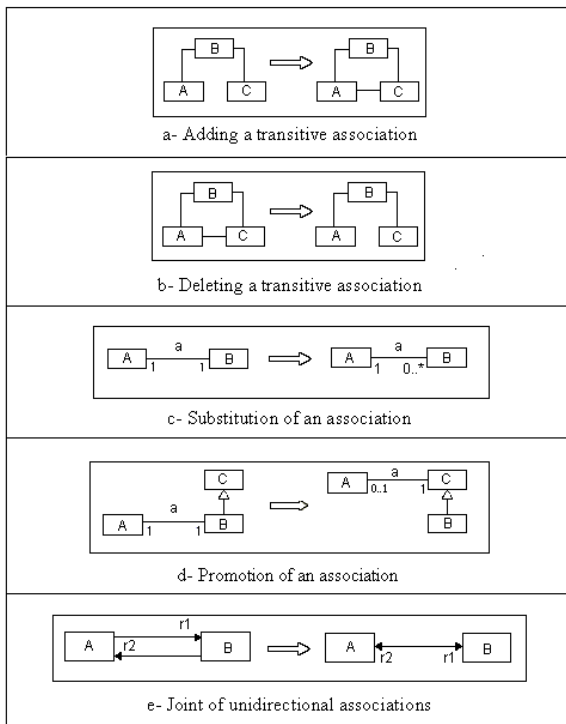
B
A
C
B
A
C

a- Adding a transitive association

B
A
C
B
A
C

b- Deleting a transitive association

A
a
1
1
B
A
a
1
0..*
B

c- Substitution of an association

C
A
a
1
1
B
A
a
0..1
1
C
B

d- Promotion of an association

A
r1
r2
B
A
r2
r1
B

e- Joint of unidirectional associations